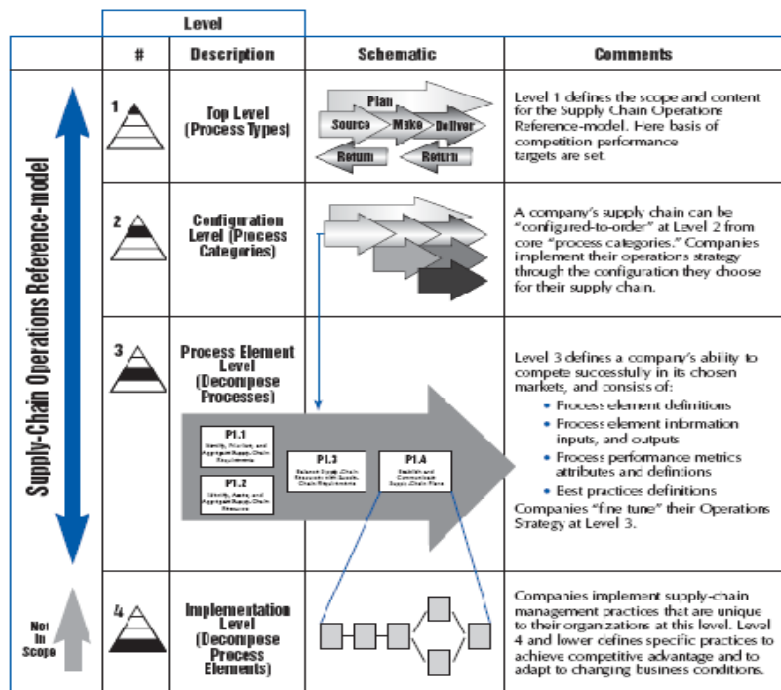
Supply-Chain Operations Reference-model

Not In Scope

| Level # | Level Description | Schematic | Comments |
|---|---|---|---|
| 1 | Top Level (Process Types) | Plan, Source, Make, Deliver, Return, Return | Level 1 defines the scope and content for the Supply Chain Operations Reference-model. Here basis of competition performance targets are set. |
| 2 | Configuration Level (Process Categories) | | A company's supply chain can be "configured-to-order" at Level 2 from core "process categories." Companies implement their operations strategy through the configuration they choose for their supply chain. |
| 3 | Process Element Level (Decompose Processes) | P1.1 Identify, Prioritize, and Aggregate Supply Chain Requirements; P1.2 Identify, Assess, and Aggregate Supply Chain Resources; P1.3 Balance Supply Chain Resources with Supply Chain Requirements; P1.4 Establish and Communicate Supply Chain Plans | Level 3 defines a company's ability to compete successfully in its chosen markets, and consists of: • Process element definitions • Process element information inputs, and outputs • Process performance metrics attributes and definitions • Best practices definitions Companies "fine tune" their Operations Strategy at Level 3. |
| 4 | Implementation Level (Decompose Process Elements) | | Companies implement supply-chain management practices that are unique to their organizations at this level. Level 4 and lower defines specific practices to achieve competitive advantage and to adapt to changing business conditions. |